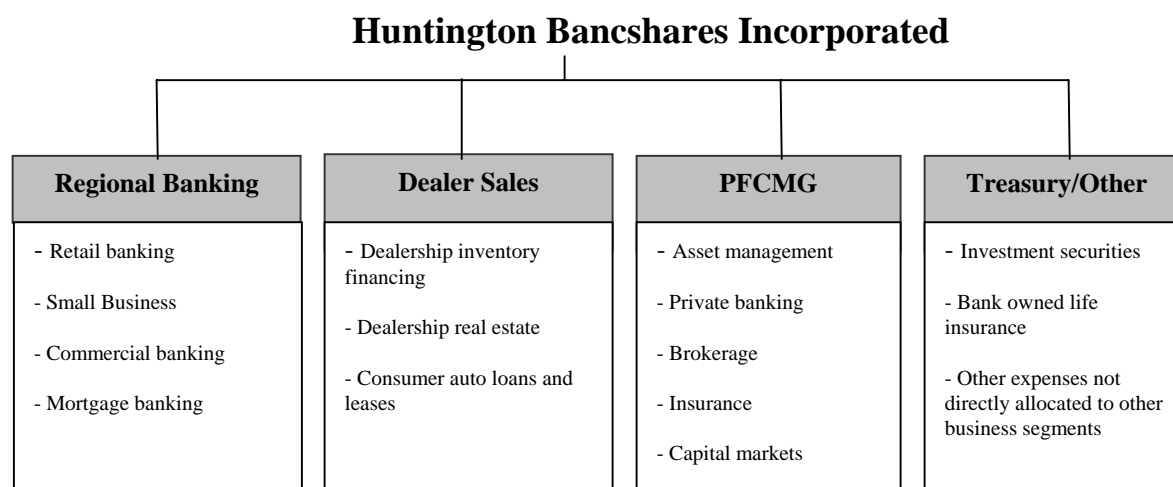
Huntington Bancshares Incorporated

Regional Banking

- Retail banking

- Small Business

- Commercial banking

- Mortgage banking

Dealer Sales

- Dealership inventory financing

- Dealership real estate

- Consumer auto loans and leases

PFCMG

- Asset management

- Private banking

- Brokerage

- Insurance

- Capital markets

Treasury/Other

- Investment securities

- Bank owned life insurance

- Other expenses not directly allocated to other business segments